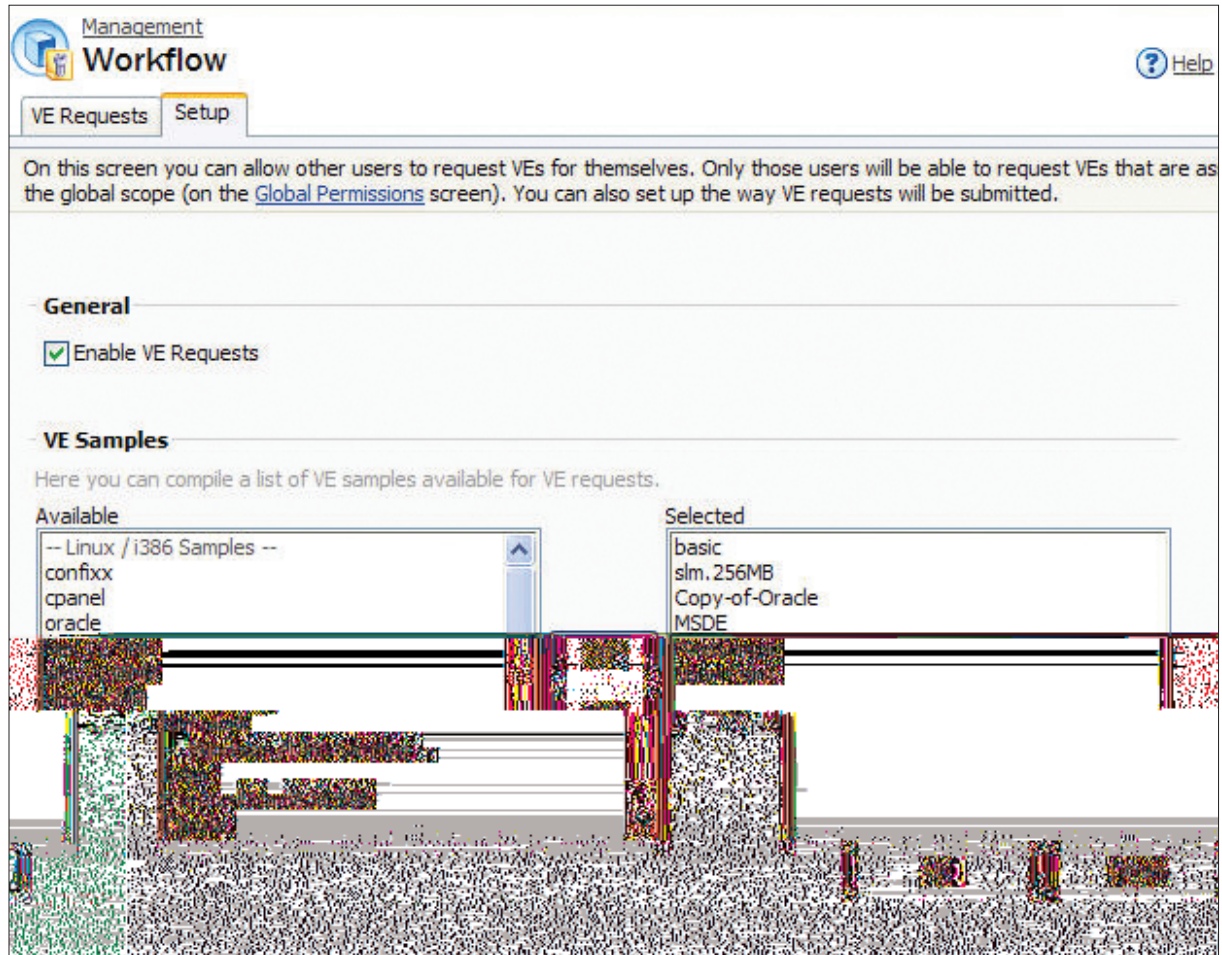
Management
Workflow

Help

VE Requests
Setup

On this screen you can allow other users to request VEs for themselves. Only those users will be able to request VEs that are as the global scope (on the Global Permissions screen). You can also set up the way VE requests will be submitted.

General

Enable VE Requests

VE Samples

Here you can compile a list of VE samples available for VE requests.

Available
-- Linux / i386 Samples --
confixx
cpanel
oracle

Selected
basic
slm.256MB
Copy-of-Oracle
MSDE

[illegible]